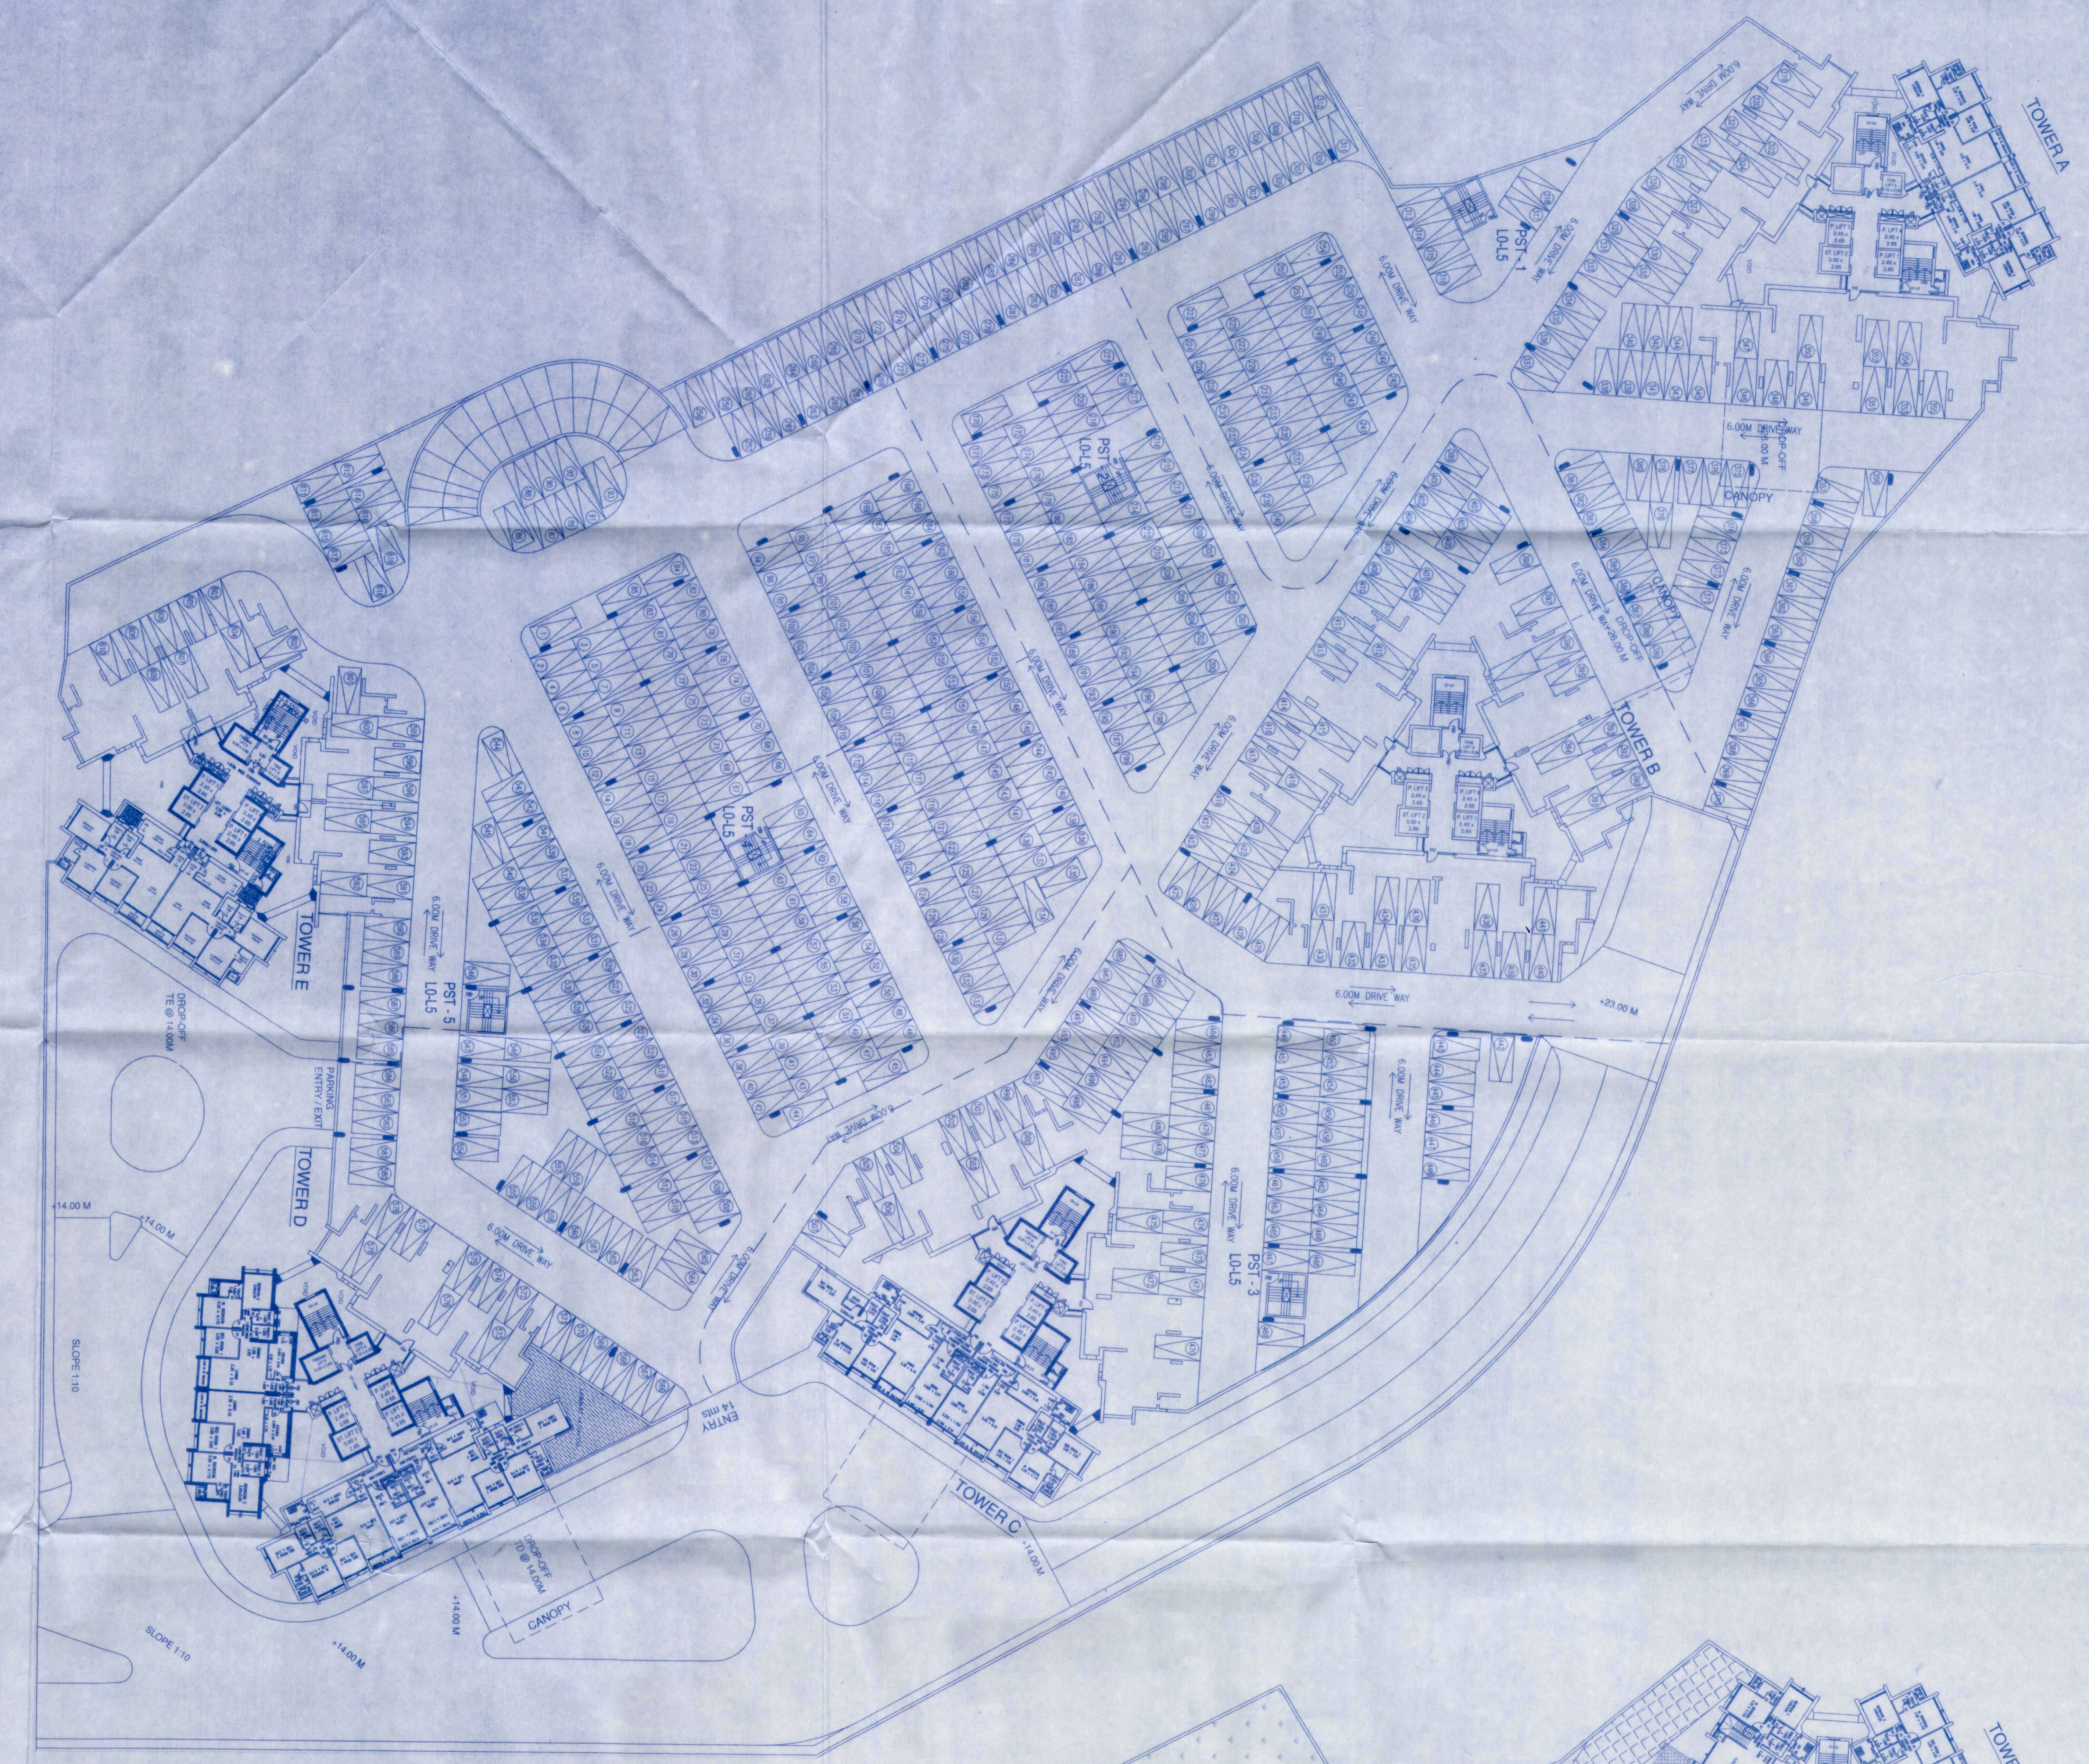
TOWER A

PST - 1
L0-L5

6.00M DRIVE WAY

6.00M DRIVEWAY

DROP-OFF

CANOPY

PST
L0-L5

6.00M DRIVE WAY

TOWER B

6.00M DRIVE WAY

+23.00 M

PST
L0-L5

TOWER E

DROP-OFF

PST - 5
L0-L5

6.00M DRIVE WAY

PARKING ENTRY / EXIT

TOWER D

+14.00 M

+14.00 M

SLOPE 1:10

6.00M DRIVE WAY

ENTRY

PST - 3
L0-L5

6.00M DRIVE WAY

TOWER C

+14.00 M

DROP-OFF

CANOPY

+14.00 M

SLOPE 1:10

+14.00 M

TOWER